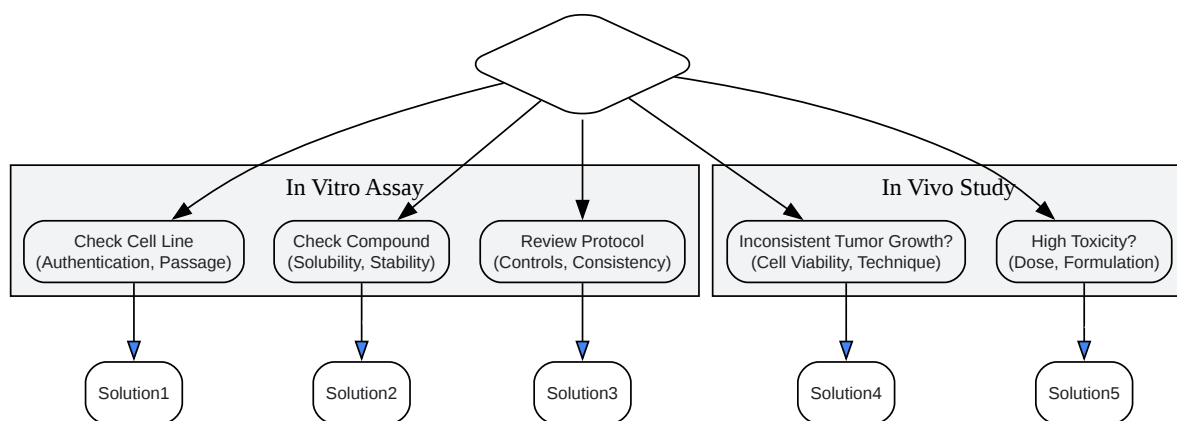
In Vitro Assay

Check Cell Line
(Authentication, Passage)

Check Compound
(Solubility, Stability)

Review Protocol
(Controls, Consistency)

In Vivo Study

Inconsistent Tumor Growth?
(Cell Viability, Technique)

High Toxicity?
(Dose, Formulation)

Solution1

Solution2

Solution3

Solution4

Solution5